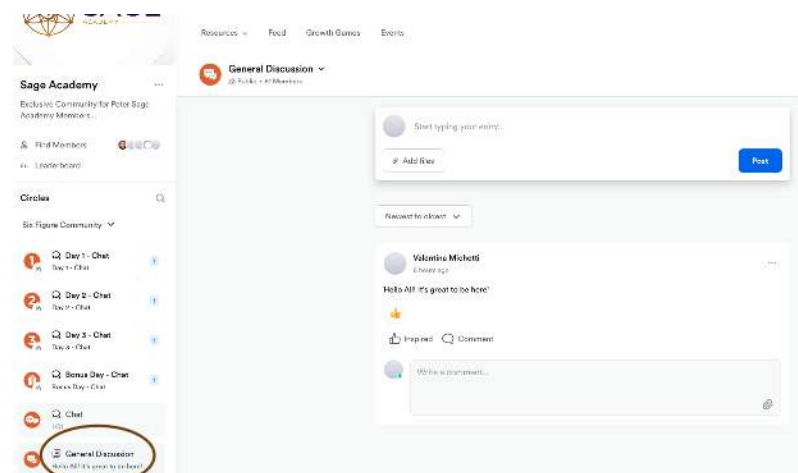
ACADEMY

Resources Feed Growth Games Events

General Discussion
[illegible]

Sage Academy ...

Exclusive Community for Peter Sage Academy Members...

Find Members

Leaderboard

Circles

Six Figure Community

Day 1 - Chat
Day 1 - Chat

Day 2 - Chat
Day 2 - Chat

Day 3 - Chat
Day 3 - Chat

Bonus Day - Chat
Bonus Day - Chat

Chat
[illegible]

General Discussion
Hello All! It's great to be here!

Start typing your entry...

Add files

Post

Newest to oldest

Valentina Michetti
6 hours ago

Hello All! It's great to be here!

Inspired Comment

Write a comment...